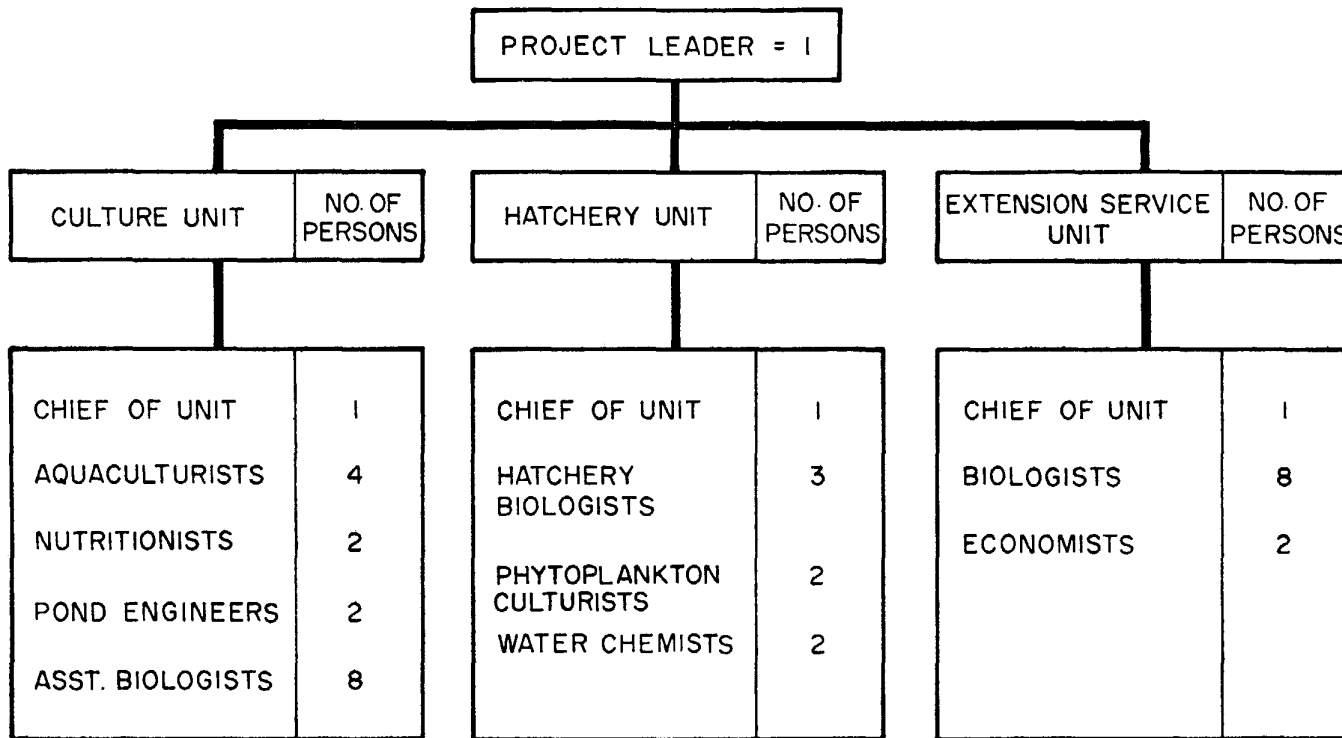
PROJECT LEADER = 1

| CULTURE UNIT | NO. OF PERSONS |
|---|---|
| CHIEF OF UNIT | 1 |
| AQUACULTURISTS | 4 |
| NUTRITIONISTS | 2 |
| POND ENGINEERS | 2 |
| ASST. BIOLOGISTS | 8 |

| HATCHERY UNIT | NO. OF PERSONS |
|---|---|
| CHIEF OF UNIT | 1 |
| HATCHERY BIOLOGISTS | 3 |
| PHYTOPLANKTON CULTURISTS | 2 |
| WATER CHEMISTS | 2 |

| EXTENSION SERVICE UNIT | NO. OF PERSONS |
|---|---|
| CHIEF OF UNIT | 1 |
| BIOLOGISTS | 8 |
| ECONOMISTS | 2 |